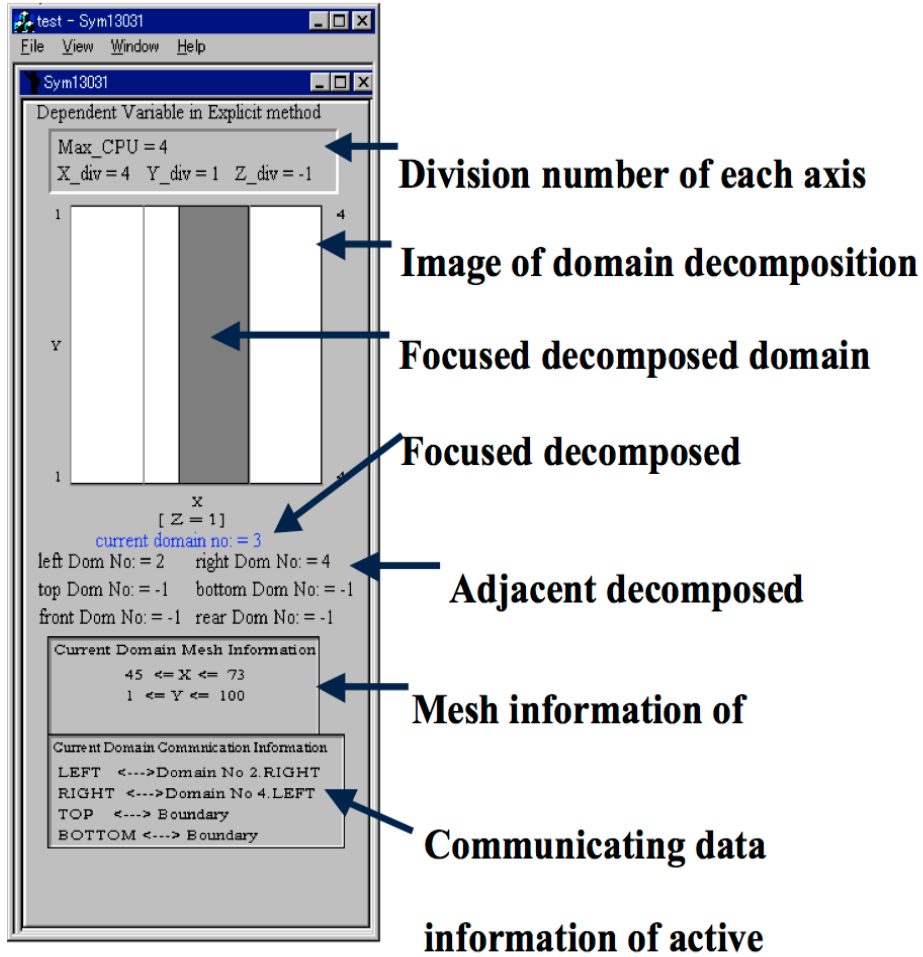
test - Sym13031
File View Window Help
Sym13031
Dependent Variable in Explicit method
Max_CPU = 4
X_div = 4 Y_div = 1 Z_div = -1
1
4
Y
1
1
X
[ Z = 1 ]
current domain no: = 3
left Dom No: = 2 right Dom No: = 4
top Dom No: = -1 bottom Dom No: = -1
front Dom No: = -1 rear Dom No: = -1
Current Domain Mesh Information
45 <= X <= 73
1 <= Y <= 100
Current Domain Commnication Information
LEFT <--->Domain No 2.RIGHT
RIGHT <--->Domain No 4.LEFT
TOP <---> Boundary
BOTTOM <---> Boundary

Division number of each axis
Image of domain decomposition
Focused decomposed domain
Focused decomposed
Adjacent decomposed
Mesh information of
Communicating data
information of active